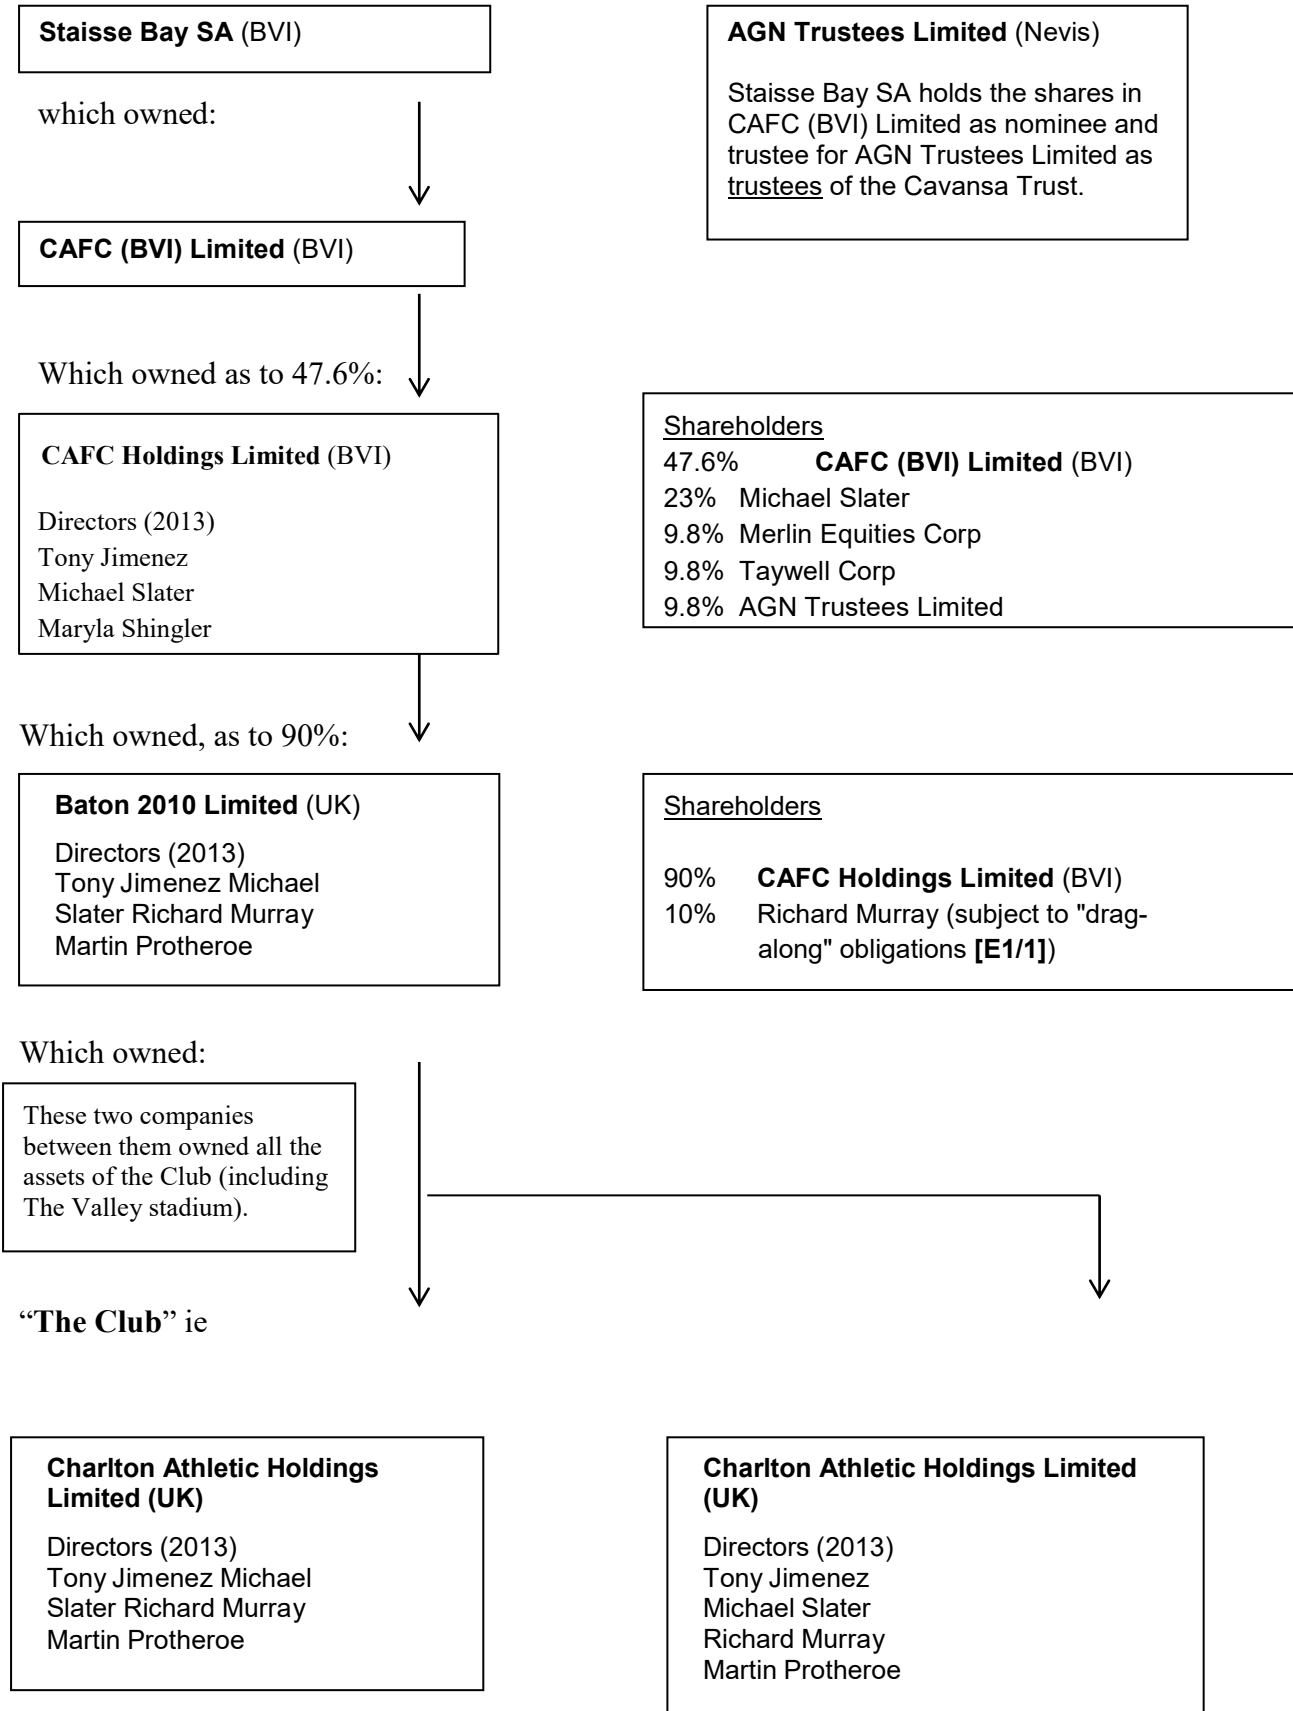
**Staisse Bay SA** (BVI)

**AGN Trustees Limited** (Nevis)

Staisse Bay SA holds the shares in CAFC (BVI) Limited as nominee and trustee for AGN Trustees Limited as trustees of the Cavansa Trust.

which owned:

**CAFC (BVI) Limited** (BVI)

Which owned as to 47.6%:

**CAFC Holdings Limited** (BVI)

Directors (2013)
Tony Jimenez
Michael Slater
Maryla Shingler

Shareholders
47.6% **CAFC (BVI) Limited** (BVI)
23% Michael Slater
9.8% Merlin Equities Corp
9.8% Taywell Corp
9.8% AGN Trustees Limited

Which owned, as to 90%:

**Baton 2010 Limited** (UK)

Directors (2013)
Tony Jimenez Michael
Slater Richard Murray
Martin Protheroe

Shareholders

90% **CAFC Holdings Limited** (BVI)
10% Richard Murray (subject to "drag-along" obligations **[E1/1]**)

Which owned:

These two companies between them owned all the assets of the Club (including The Valley stadium).

"**The Club**" ie

**Charlton Athletic Holdings Limited (UK)**

Directors (2013)
Tony Jimenez Michael
Slater Richard Murray
Martin Protheroe

**Charlton Athletic Holdings Limited (UK)**

Directors (2013)
Tony Jimenez
Michael Slater
Richard Murray
Martin Protheroe